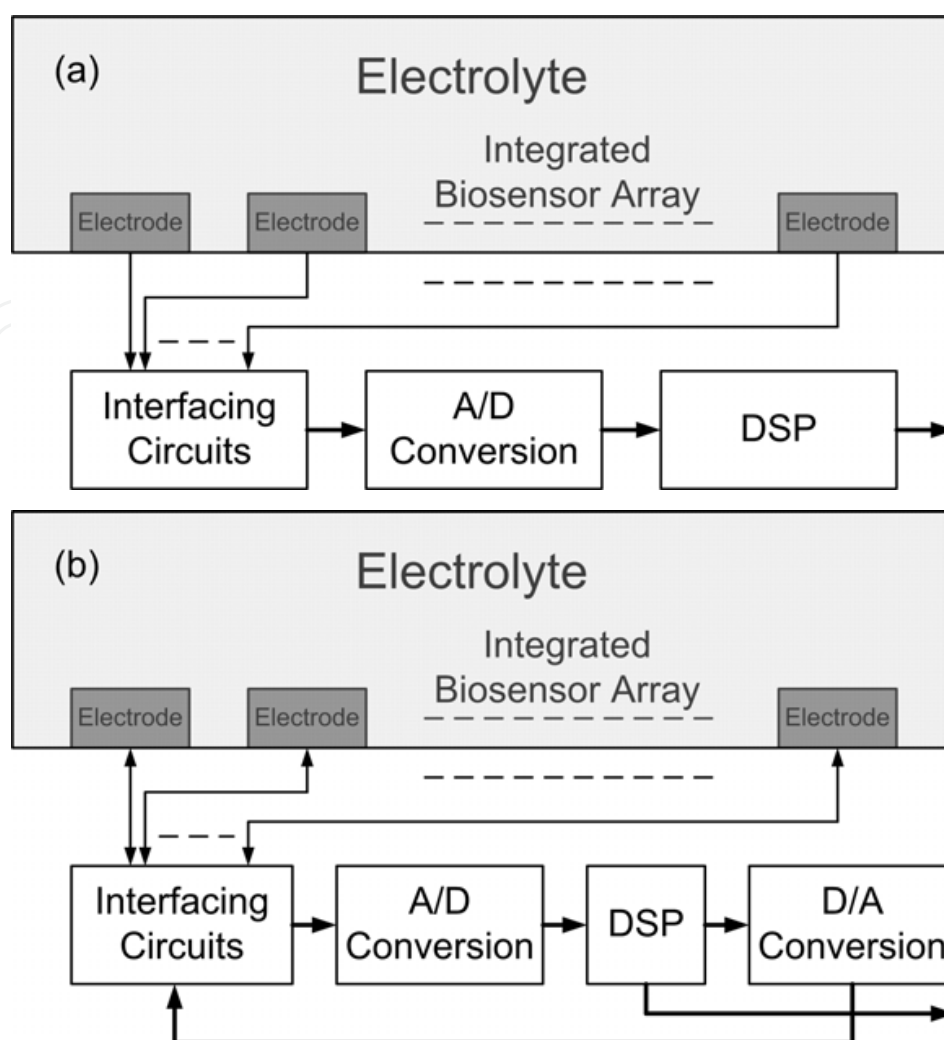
(a)

Electrolyte

Integrated Biosensor Array

Electrode

Electrode

Electrode

Interfacing Circuits

A/D Conversion

DSP

(b)

Electrolyte

Integrated Biosensor Array

Electrode

Electrode

Electrode

Interfacing Circuits

A/D Conversion

DSP

D/A Conversion